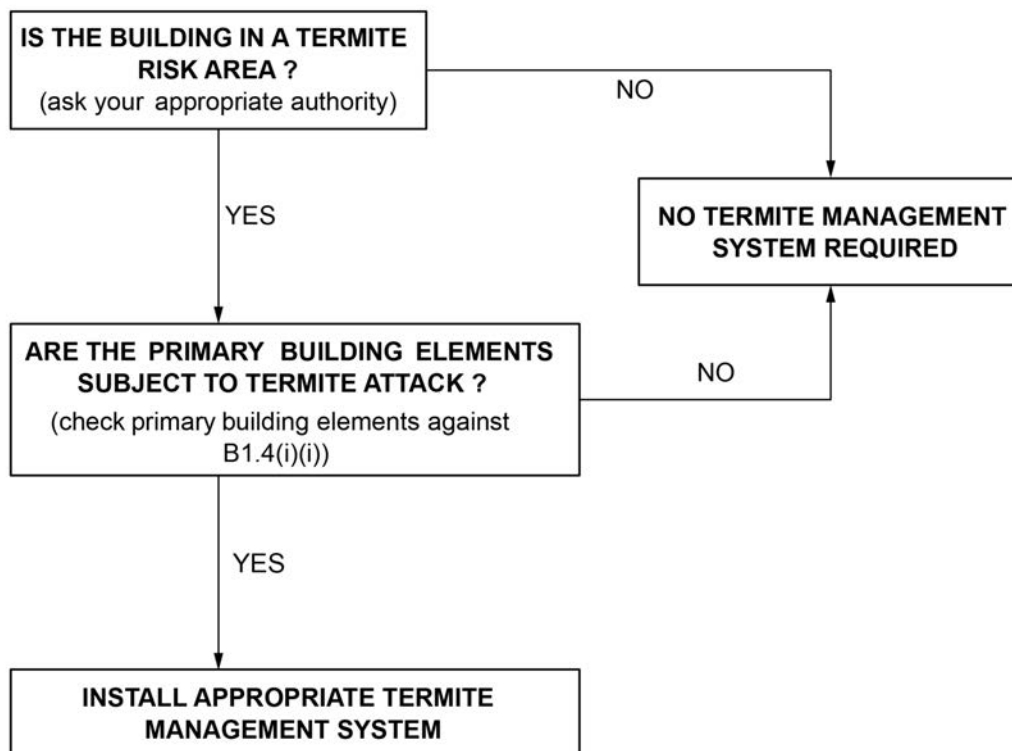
IS THE BUILDING IN A TERMITE RISK AREA ?
(ask your appropriate authority)

NO

NO TERMITE MANAGEMENT SYSTEM REQUIRED

YES

ARE THE PRIMARY BUILDING ELEMENTS SUBJECT TO TERMITE ATTACK ?
(check primary building elements against B1.4(i)(i))

NO

YES

INSTALL APPROPRIATE TERMITE MANAGEMENT SYSTEM